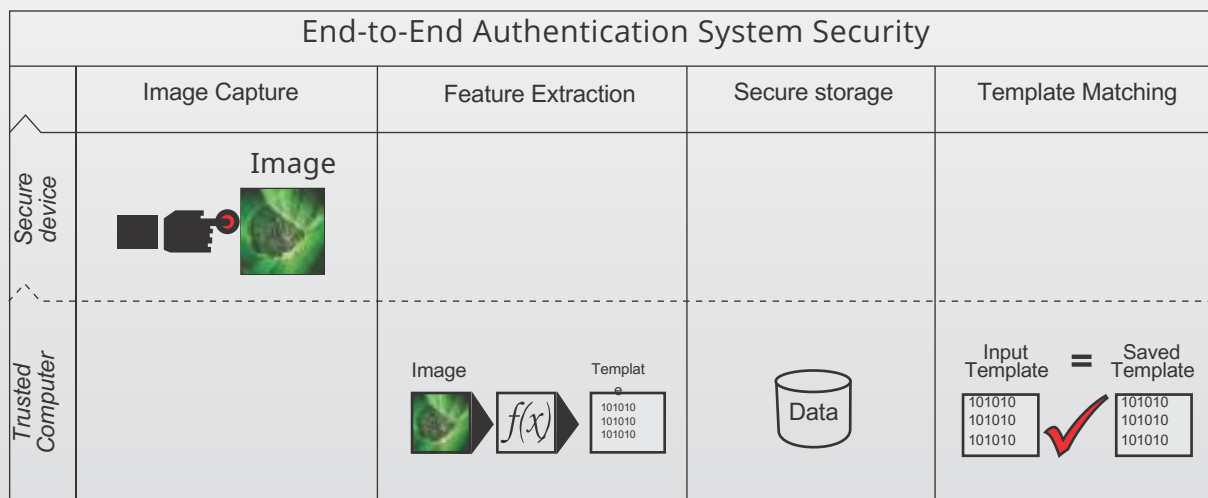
End-to-End Authentication System Security

| | Image Capture | Feature Extraction | Secure storage | Template Matching |
|---|---|---|---|---|
| Secure device | Image | | | |
| Trusted Computer | | Image $f(x)$ Templat e 101010 101010 101010 | Data | Input Template = Saved Template 101010 101010 101010 101010 101010 101010 |